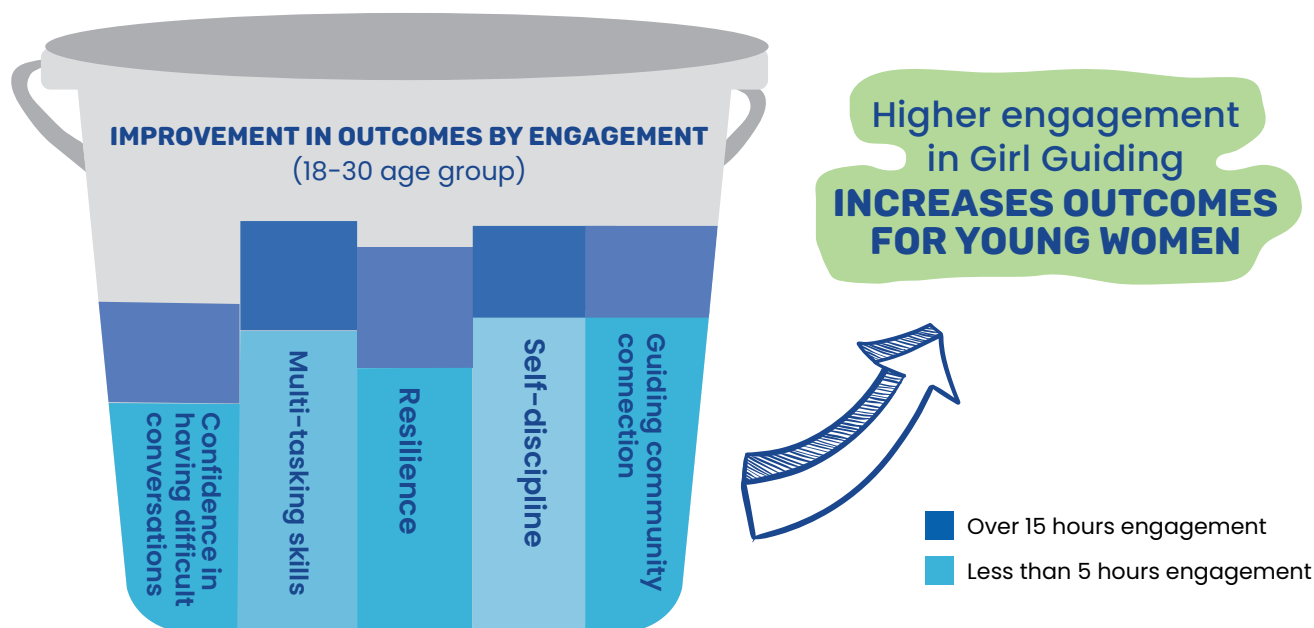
IMPROVEMENT IN OUTCOMES BY ENGAGEMENT
(18-30 age group)

Confidence in having difficult conversations

Multi-tasking skills

Resilience

Self-discipline

Guiding community connection

Higher engagement in Girl Guiding INCREASES OUTCOMES FOR YOUNG WOMEN

Over 15 hours engagement
Less than 5 hours engagement